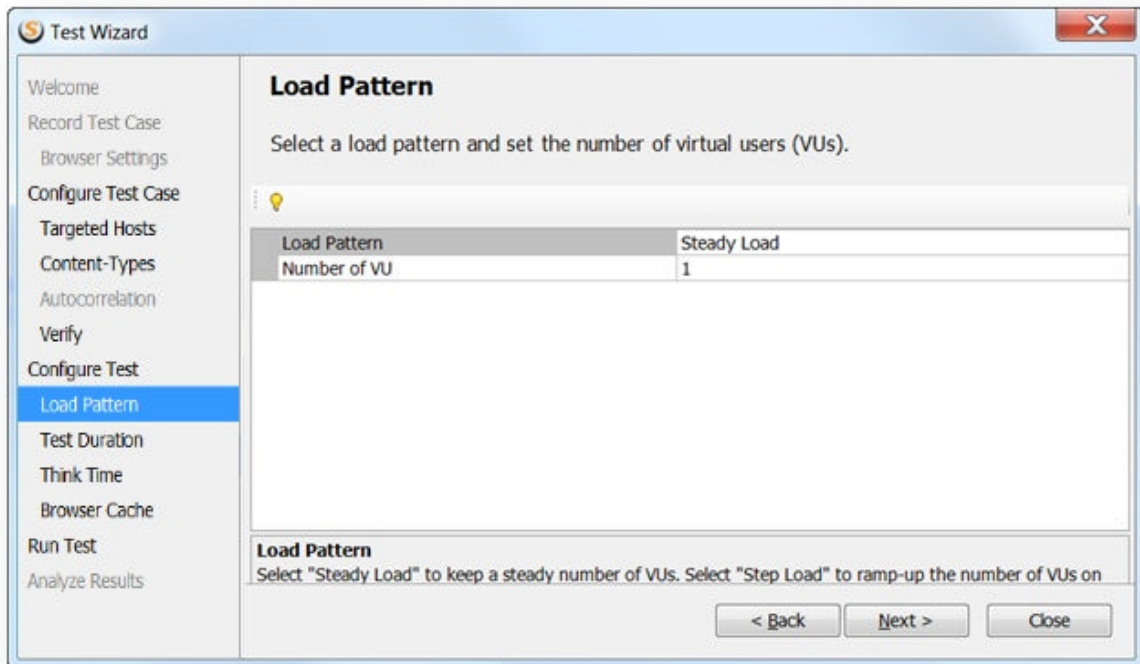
Test Wizard

Welcome
Record Test Case
Browser Settings
Configure Test Case
Targeted Hosts
Content-Types
Autocorrelation
Verify
Configure Test
Load Pattern
Test Duration
Think Time
Browser Cache
Run Test
Analyze Results

Load Pattern

Select a load pattern and set the number of virtual users (VUs).

| Load Pattern | Steady Load |
|---|---|
| Number of VU | 1 |

Load Pattern
Select "Steady Load" to keep a steady number of VUs. Select "Step Load" to ramp-up the number of VUs on

< Back
Next >
Close